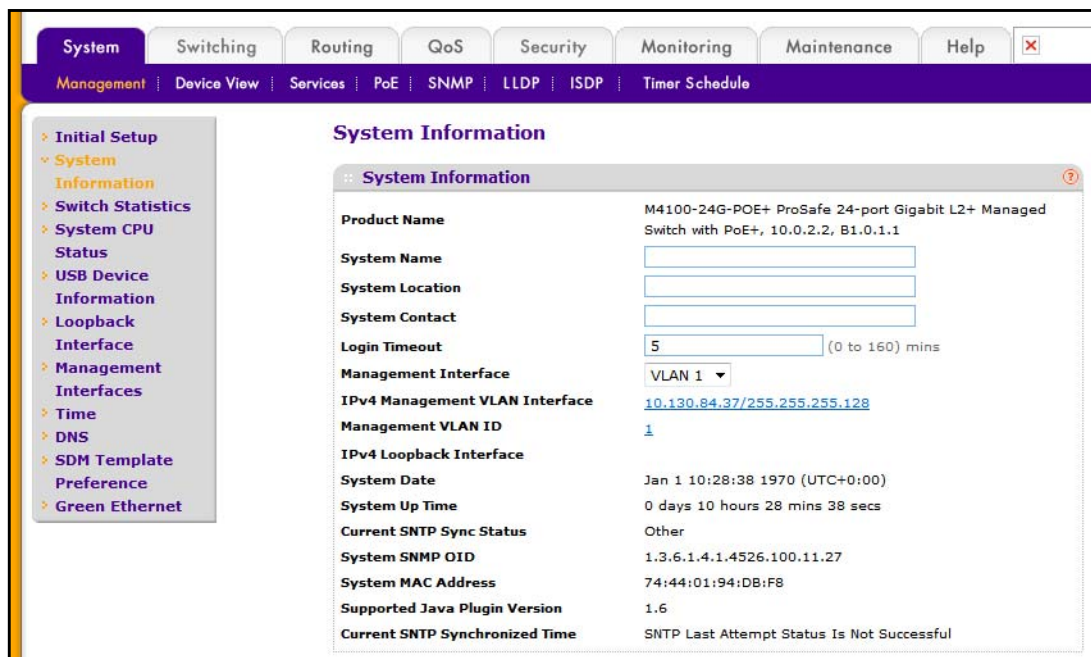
System | Switching | Routing | QoS | Security | Monitoring | Maintenance | Help

Management | Device View | Services | PoE | SNMP | LLDP | ISDP | Timer Schedule

Initial Setup
System Information
Switch Statistics
System CPU Status
USB Device Information
Loopback Interface
Management Interfaces
Time
DNS
SDM Template Preference
Green Ethernet

System Information

System Information

| | |
|---|---|
| Product Name | M4100-24G-POE+ ProSafe 24-port Gigabit L2+ Managed Switch with PoE+, 10.0.2.2, B1.0.1.1 |
| System Name | |
| System Location | |
| System Contact | |
| Login Timeout | 5 (0 to 160) mins |
| Management Interface | VLAN 1 |
| IPv4 Management VLAN Interface | 10.130.84.37/255.255.255.128 |
| Management VLAN ID | 1 |
| IPv4 Loopback Interface | |
| System Date | Jan 1 10:28:38 1970 (UTC+0:00) |
| System Up Time | 0 days 10 hours 28 mins 38 secs |
| Current SNTP Sync Status | Other |
| System SNMP OID | 1.3.6.1.4.1.4526.100.11.27 |
| System MAC Address | 74:44:01:94:DB:F8 |
| Supported Java Plugin Version | 1.6 |
| Current SNTP Synchronized Time | SNTP Last Attempt Status Is Not Successful |